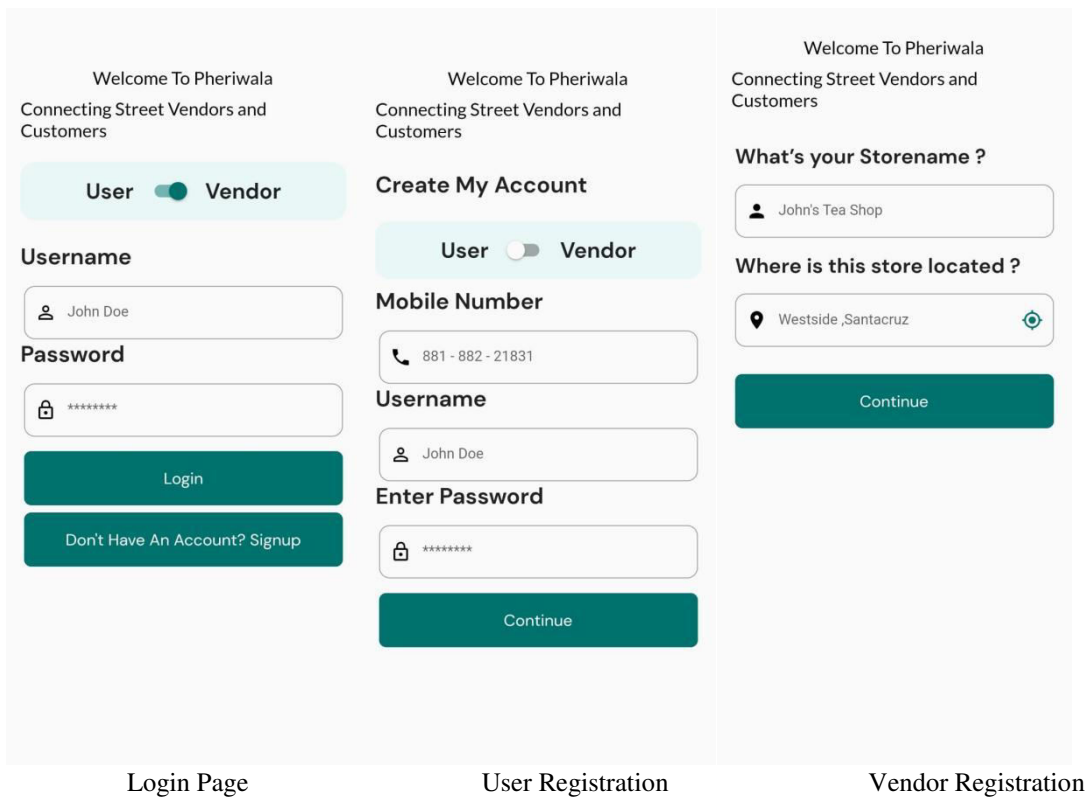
Welcome To Pheriwala
Connecting Street Vendors and Customers

User Vendor

Username

John Doe

Password

********

Login

Don't Have An Account? Signup

Welcome To Pheriwala
Connecting Street Vendors and Customers

Create My Account

User Vendor

Mobile Number

881 - 882 - 21831

Username

John Doe

Enter Password

********

Continue

Welcome To Pheriwala
Connecting Street Vendors and Customers

What's your Storename ?

John's Tea Shop

Where is this store located ?

Westside ,Santacruz

Continue

Login Page

User Registration

Vendor Registration